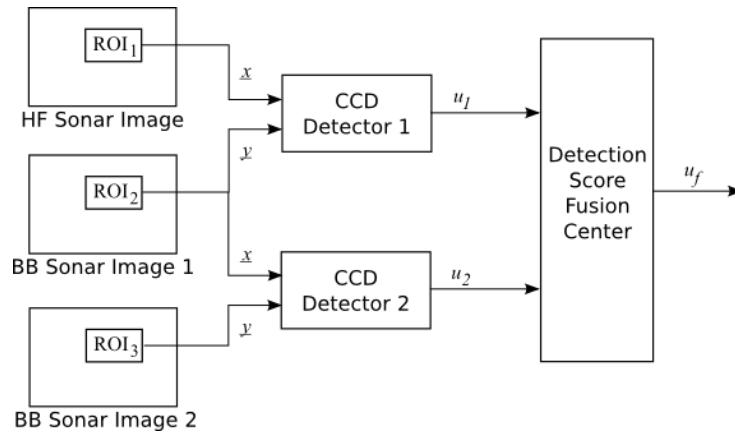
$ROI_1$

HF Sonar Image

$ROI_2$

BB Sonar Image 1

$ROI_3$

BB Sonar Image 2

$\underline{x}$

$\underline{y}$

CCD Detector 1

$\underline{x}$

$\underline{y}$

CCD Detector 2

$u_1$

$u_2$

Detection Score Fusion Center

$u_f$